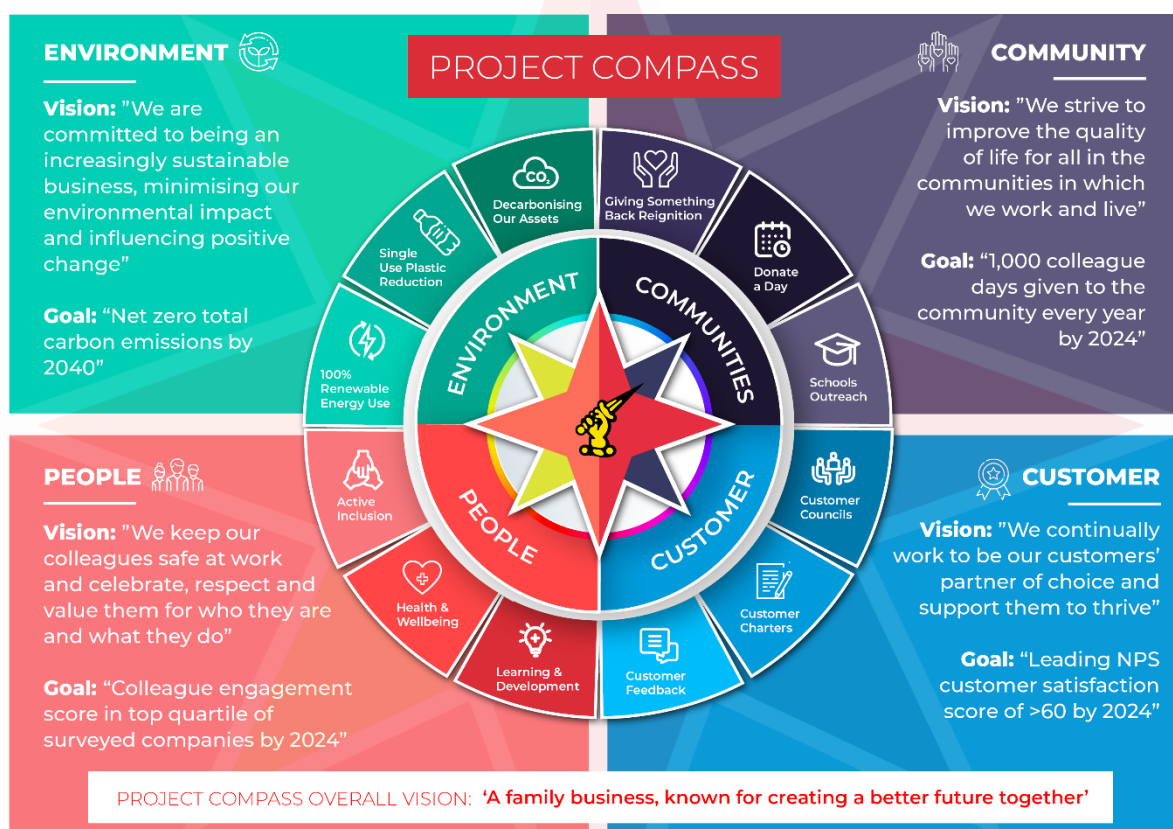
PROJECT COMPASS

ENVIRONMENT

Vision: ”We are committed to being an increasingly sustainable business, minimising our environmental impact and influencing positive change”

Goal: “Net zero total carbon emissions by 2040”

COMMUNITY

Vision: ”We strive to improve the quality of life for all in the communities in which we work and live”

Goal: “1,000 colleague days given to the community every year by 2024”

PEOPLE

Vision: ”We keep our colleagues safe at work and celebrate, respect and value them for who they are and what they do”

Goal: “Colleague engagement score in top quartile of surveyed companies by 2024”

CUSTOMER

Vision: ”We continually work to be our customers’ partner of choice and support them to thrive”

Goal: “Leading NPS customer satisfaction score of >60 by 2024”

ENVIRONMENT
COMMUNITIES
PEOPLE
CUSTOMER

$CO_2$
Decarbonising Our Assets
Single Use Plastic Reduction
100% Renewable Energy Use
Giving Something Back Reignition
Donate a Day
Schools Outreach
Customer Councils
Customer Charters
Customer Feedback
Learning & Development
Health & Wellbeing
Active Inclusion

PROJECT COMPASS OVERALL VISION: ‘A family business, known for creating a better future together’